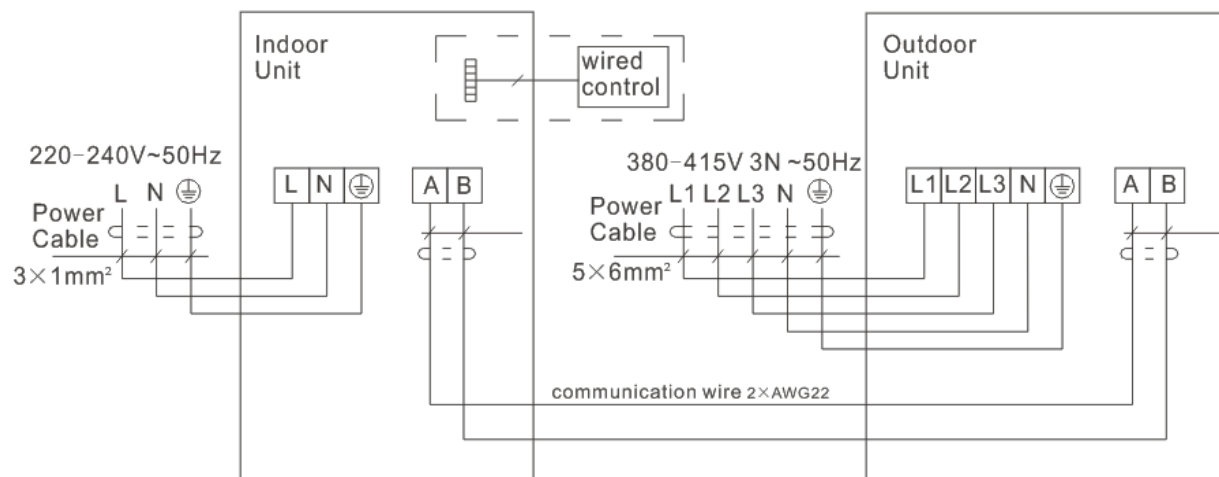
Indoor Unit

wired control

Outdoor Unit

220-240V~50Hz

L N ⏚

Power Cable

$3\times1mm^2$

L N ⏚

A B

380-415V 3N ~50Hz

L1 L2 L3 N ⏚

Power Cable

$5\times6mm^2$

L1 L2 L3 N ⏚

A B

communication wire 2×AWG22